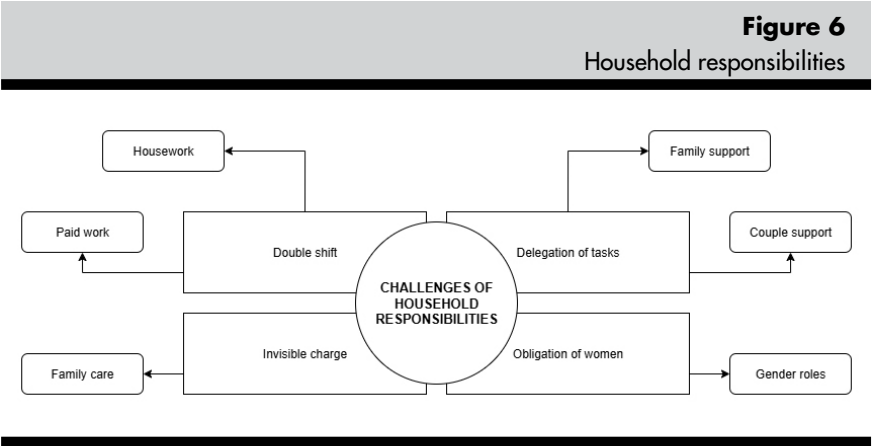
Figure 6
Household responsibilities

Housework

Paid work

Double shift

CHALLENGES OF HOUSEHOLD RESPONSIBILITIES

Delegation of tasks

Family support

Couple support

Invisible charge

Family care

Obligation of women

Gender roles